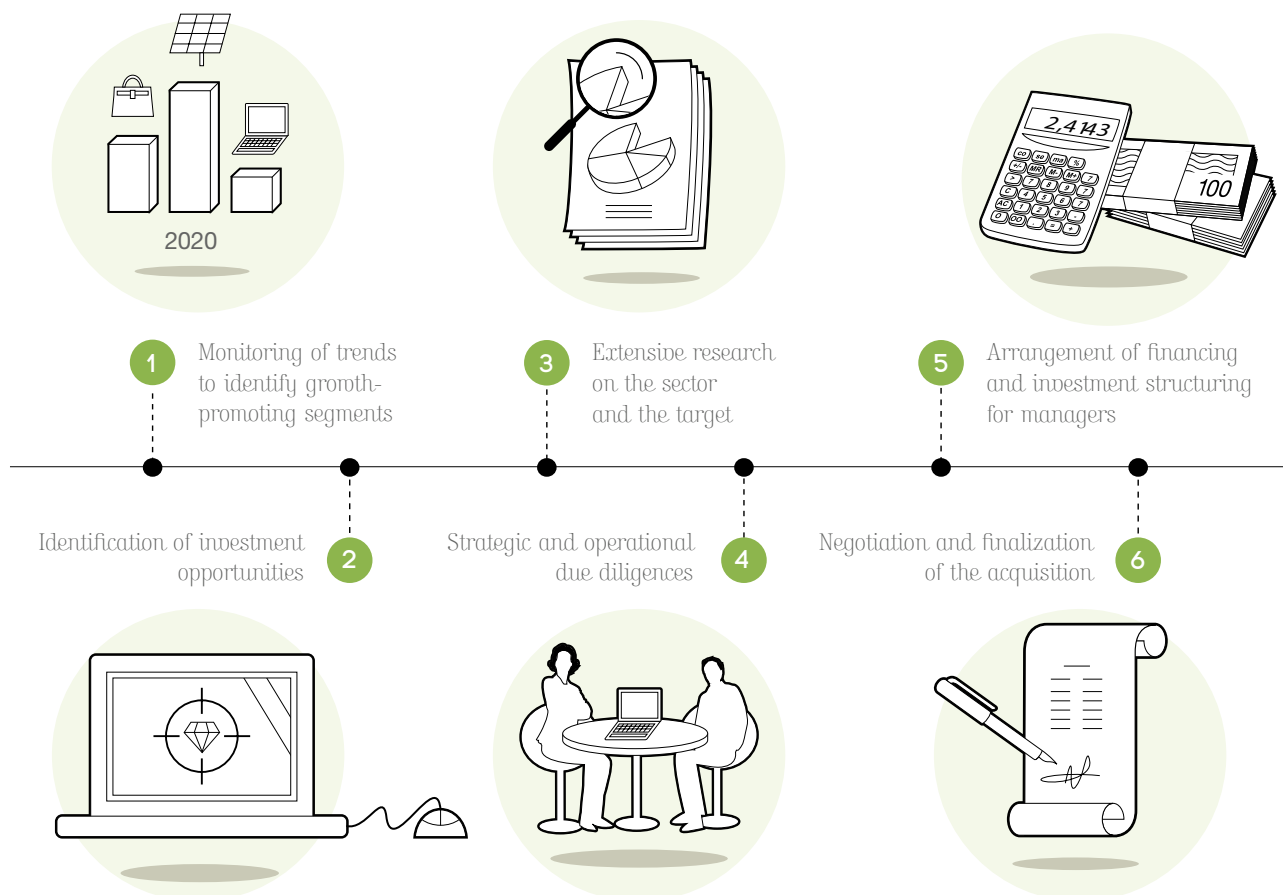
2020

2,4143

100

1 Monitoring of trends to identify growth-promoting segments

3 Extensive research on the sector and the target

5 Arrangement of financing and investment structuring for managers

Identification of investment opportunities 2

Strategic and operational due diligences 4

Negotiation and finalization of the acquisition 6